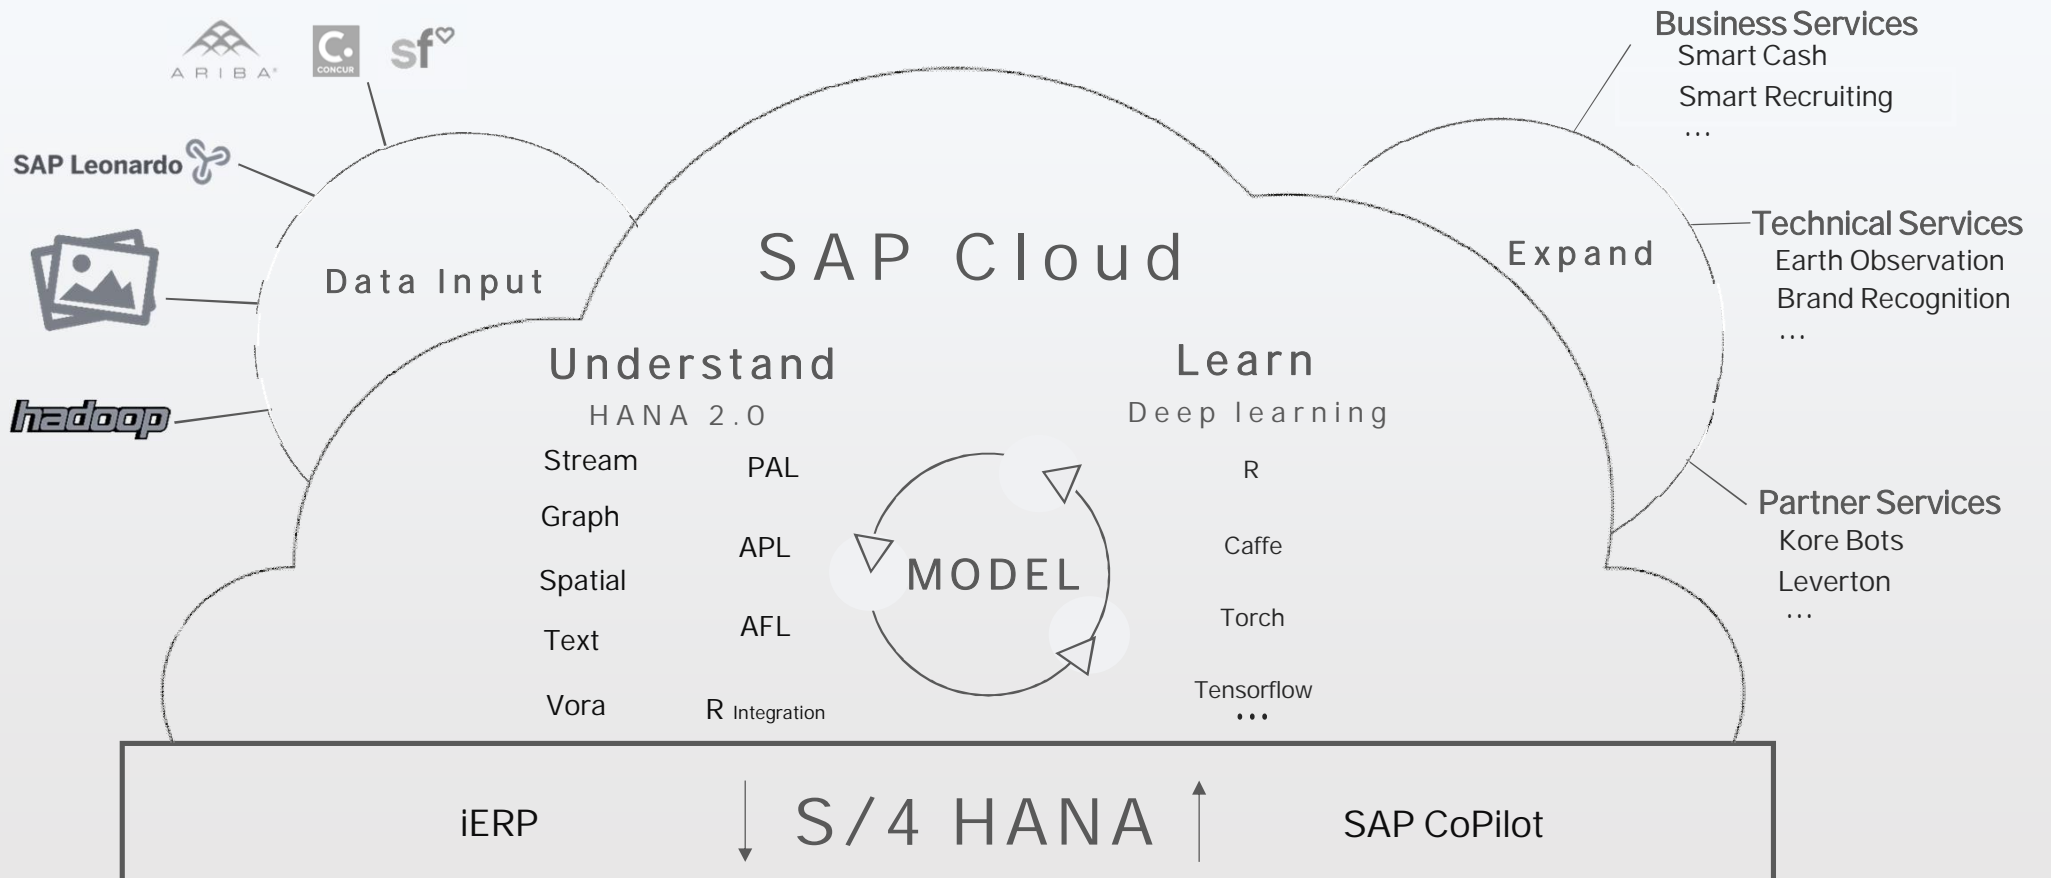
ARIBA

CONCUR

sf

SAP Leonardo

hadoop

Data Input

SAP Cloud

Expand

Business Services
Smart Cash
Smart Recruiting
...

Technical Services
Earth Observation
Brand Recognition
...

Partner Services
Kore Bots
Leverton
...

Understand
HANA 2.0

Stream
Graph
Spatial
Text
Vora

PAL
APL
AFL
R Integration

MODEL

Learn
Deep learning

R
Caffe
Torch
Tensorflow
...

iERP

S/4 HANA

SAP CoPilot